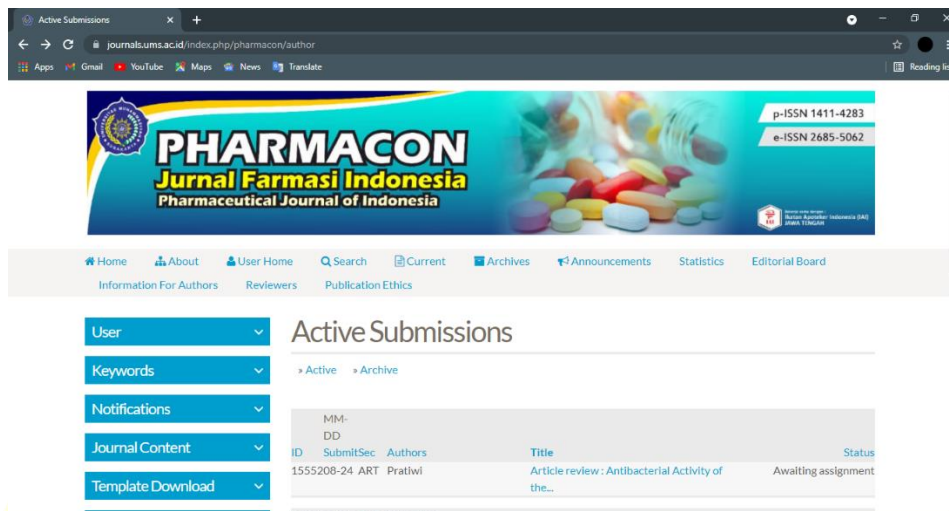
Active Submissions × +

journals.ums.ac.id/index.php/pharmacon/author

Apps Gmail YouTube Maps News Translate

Reading li

PHARMACON
Jurnal Farmasi Indonesia
Pharmaceutical Journal of Indonesia

p-ISSN 1411-4283
e-ISSN 2685-5062

Ikatan Apoteker Indonesia (IAI) JAWA TENGAH

Home About User Home Search Current Archives Announcements Statistics Editorial Board Information For Authors Reviewers Publication Ethics

User
Keywords
Notifications
Journal Content
Template Download

Active Submissions

» Active » Archive

| ID | MM-DD Submit | Sec | Authors | Title | Status |
|---|---|---|---|---|---|
| 15552 | 08-24 | ART | Pratiwi | Article review : Antibacterial Activity of the... | Awaiting assignment |